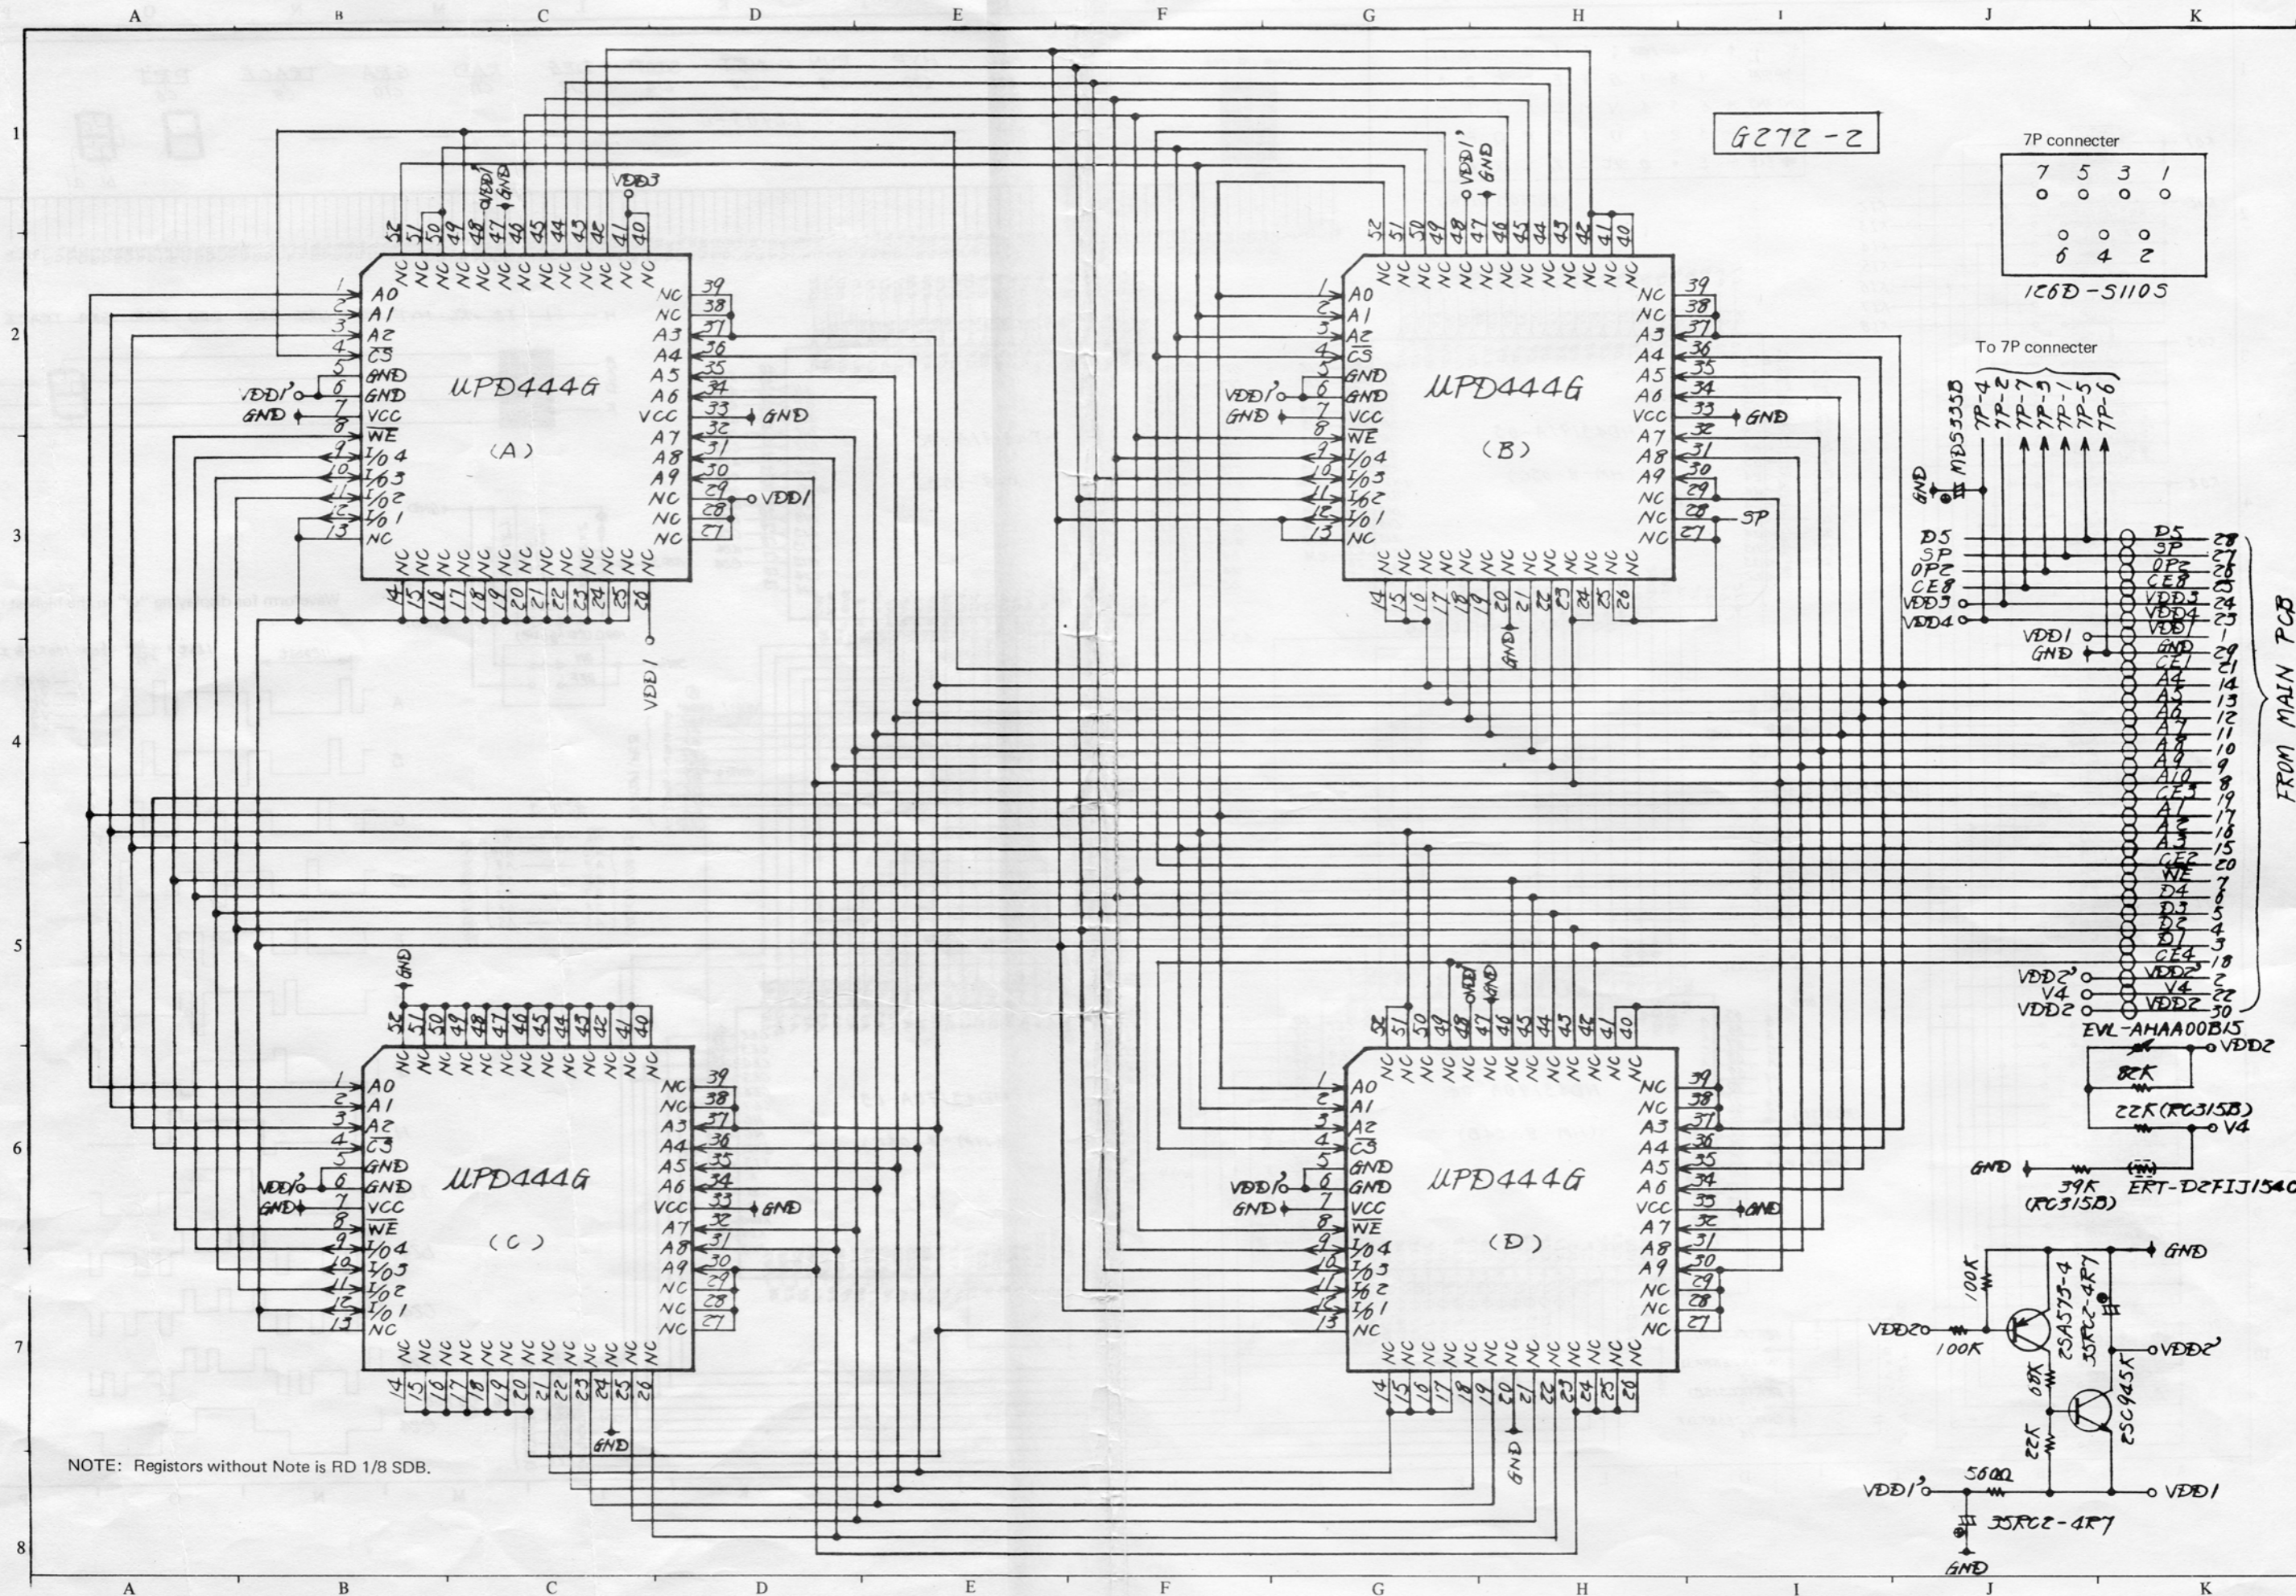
A B C D E F G H I J K

1 2 3 4 5 6 7 8

G272-2

7P connecter

7 5 3 1
6 4 2

1C6D-S1105

To 7P connecter

7P-4 7P-2 7P-7 7P-3 7P-1 7P-5 7P-6

GND MDS33B

μPD444G (A)

1 A0
2 A1
3 A2
4 CS
5 GND
6 GND
7 VCC
8 WE
9 I/O4
10 I/O3
11 I/O2
12 I/O1
13 NC

39 NC
38 NC
37 A3
36 A4
35 A5
34 A6
33 VCC
32 A7
31 A8
30 A9
29 NC
28 NC
27 NC

VDD1' GND VDD3 VDD1 GND

μPD444G (B)

VDD1' GND SP

μPD444G (C)

VDD2' GND

μPD444G (D)

VDD1' GND

D5 SP OP2 CE8 VDD3 VDD4 VDD1 GND

D5 28
SP 27
OP2 26
CE8 25
VDD3 24
VDD4 23
VDD1 1
GND 29
CE1 21
A4 14
A5 13
A6 12
A7 11
A8 10
A9 9
A10 8
CE3 19
A1 17
A2 16
A3 15
CE2 20
WE 7
D4 6
D3 5
D2 4
D1 3
CE4 18
VDD2' 2
V4 22
VDD2 30

FROM MAIN PCB

VDD2' V4 VDD2

EVL-AHAA00B15

82K VDD2
22K(RC315B) V4
GND 39K (RC315B) ERT-D2FIJ154C

100K GND
VDD2 100K 2SA573-4 35RC2-4R7 VDD2'
68K 2SC945K 22K
VDD1' 560Ω VDD1
35RC2-4R7
GND

NOTE: Registors without Note is RD 1/8 SDB.